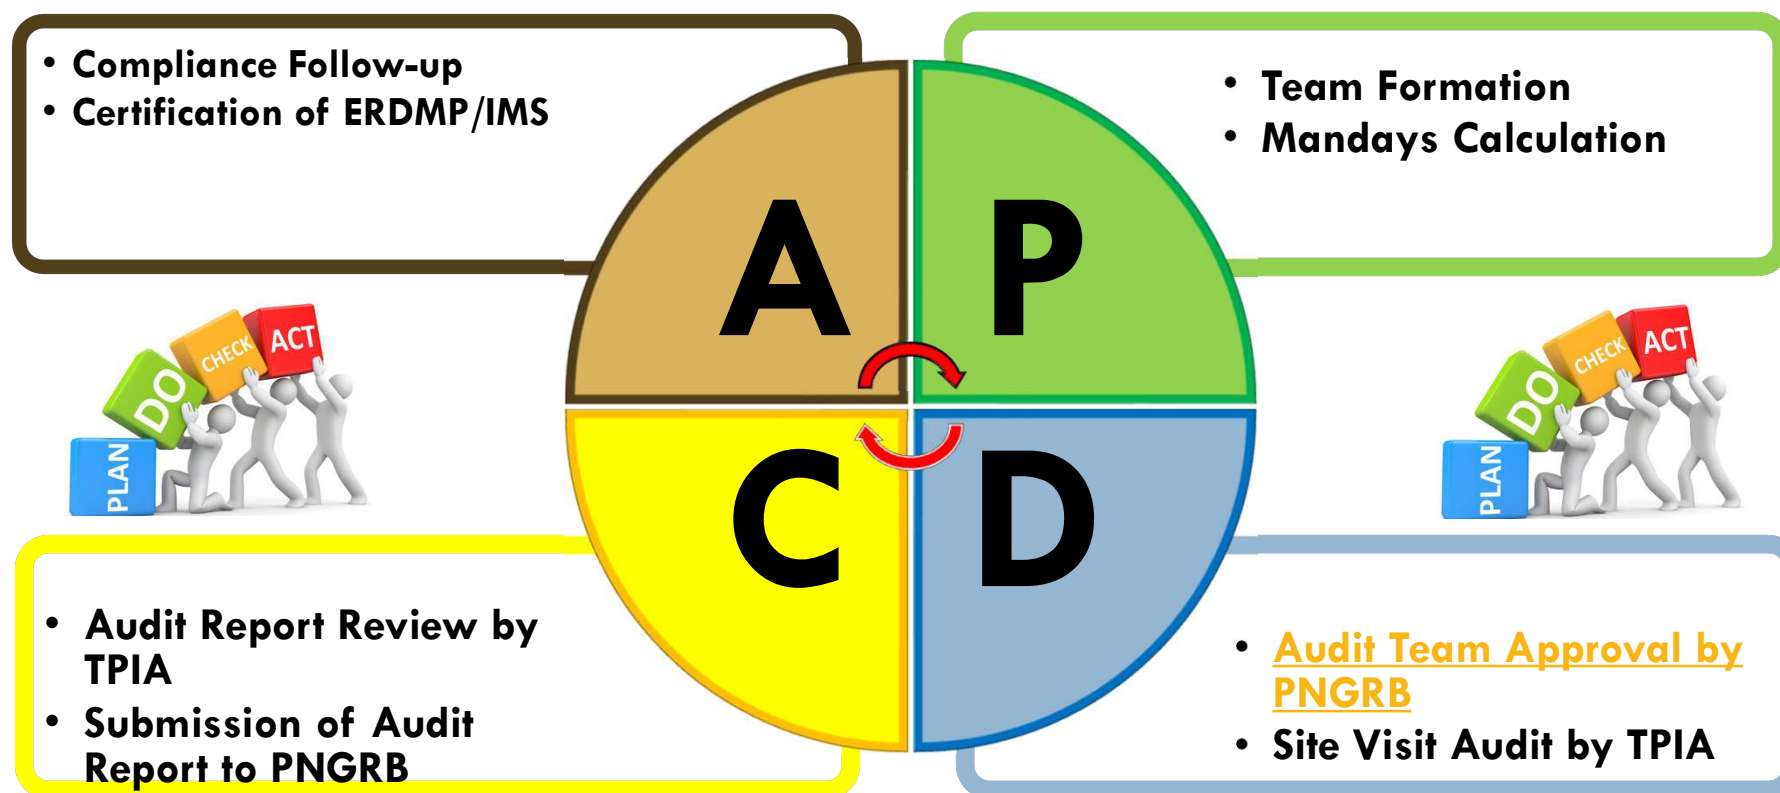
• Compliance Follow-up
• Certification of ERDMP/IMS

• Team Formation
• Mandays Calculation

A

P

C

D

ACT
CHECK
DO
PLAN

ACT
CHECK
DO
PLAN

• Audit Report Review by TPIA
• Submission of Audit Report to PNGRB

• Audit Team Approval by PNGRB
• Site Visit Audit by TPIA